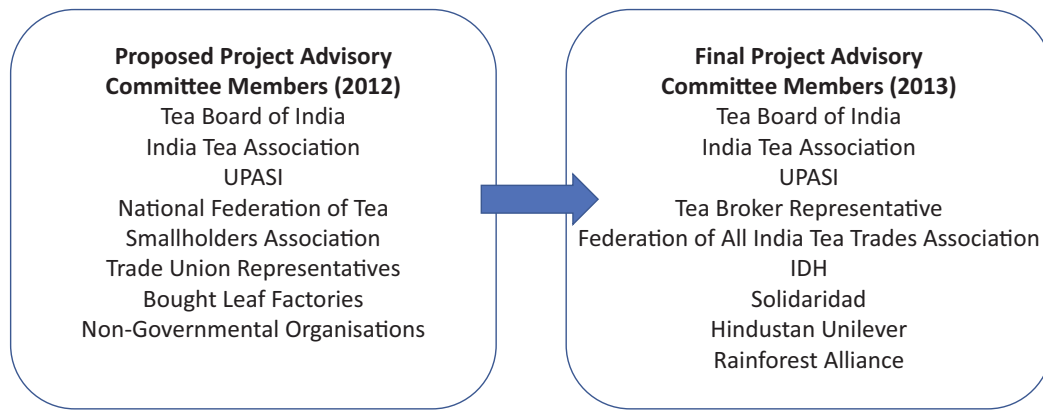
**Proposed Project Advisory Committee Members (2012)**
Tea Board of India
India Tea Association
UPASI
National Federation of Tea Smallholders Association
Trade Union Representatives
Bought Leaf Factories
Non-Governmental Organisations

**Final Project Advisory Committee Members (2013)**
Tea Board of India
India Tea Association
UPASI
Tea Broker Representative
Federation of All India Tea Trades Association
IDH
Solidaridad
Hindustan Unilever
Rainforest Alliance